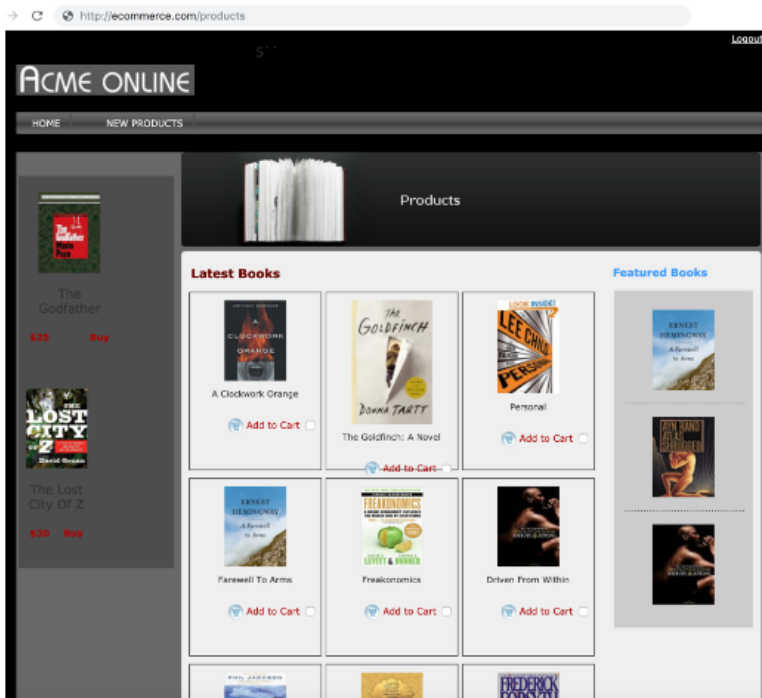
http://ecommerce.com/products

Logout

ACME ONLINE

HOME NEW PRODUCTS

The Godfather

$25 Buy

The Lost City Of Z

$30 Buy

Products

Latest Books

A Clockwork Orange

Add to Cart

The Goldfinch: A Novel

Add to Cart

Personal

Add to Cart

Farewell To Arms

Add to Cart

Freakonomics

Add to Cart

Driven From Within

Add to Cart

Featured Books